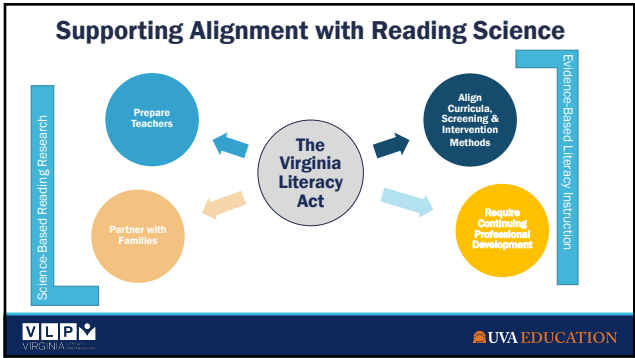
Supporting Alignment with Reading Science

Science-Based Reading Research

Prepare Teachers

The Virginia Literacy Act

Align Curricula, Screening & Intervention Methods

Partner with Families

Require Continuing Professional Development

Evidence-Based Literacy Instruction

VLP VIRGINIA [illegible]

UVA EDUCATION